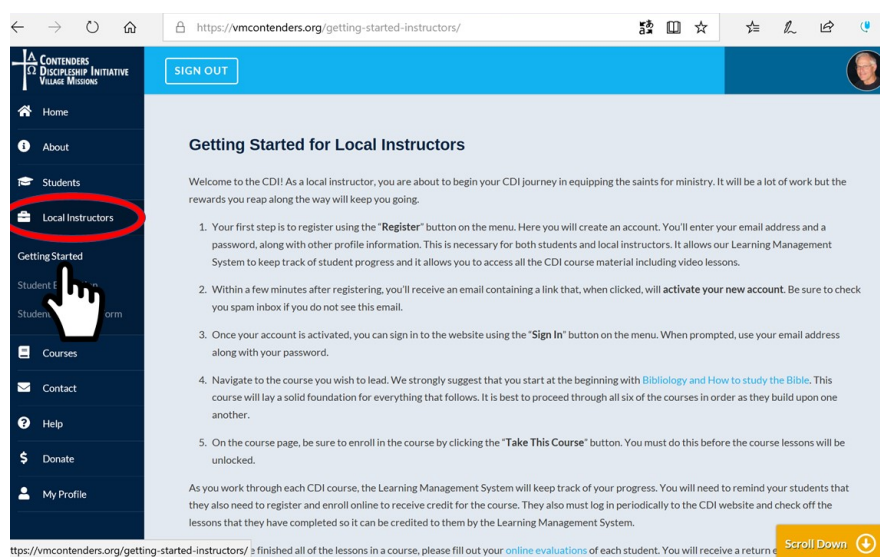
https://vmcontenders.org/getting-started-instructors/

CONTENDERS DISCIPLESHIP INITIATIVE VILLAGE MISSIONS

SIGN OUT

Home

About

Students

Local Instructors

Getting Started

Student E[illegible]

Studen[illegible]orm

Courses

Contact

Help

Donate

My Profile

Getting Started for Local Instructors

Welcome to the CDI! As a local instructor, you are about to begin your CDI journey in equipping the saints for ministry. It will be a lot of work but the rewards you reap along the way will keep you going.

1. Your first step is to register using the "Register" button on the menu. Here you will create an account. You'll enter your email address and a password, along with other profile information. This is necessary for both students and local instructors. It allows our Learning Management System to keep track of student progress and it allows you to access all the CDI course material including video lessons.

2. Within a few minutes after registering, you'll receive an email containing a link that, when clicked, will activate your new account. Be sure to check you spam inbox if you do not see this email.

3. Once your account is activated, you can sign in to the website using the "Sign In" button on the menu. When prompted, use your email address along with your password.

4. Navigate to the course you wish to lead. We strongly suggest that you start at the beginning with Bibliology and How to study the Bible. This course will lay a solid foundation for everything that follows. It is best to proceed through all six of the courses in order as they build upon one another.

5. On the course page, be sure to enroll in the course by clicking the "Take This Course" button. You must do this before the course lessons will be unlocked.

As you work through each CDI course, the Learning Management System will keep track of your progress. You will need to remind your students that they also need to register and enroll online to receive credit for the course. They also must log in periodically to the CDI website and check off the lessons that they have completed so it can be credited to them by the Learning Management System.

ttps://vmcontenders.org/getting-started-instructors/ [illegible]e finished all of the lessons in a course, please fill out your online evaluations of each student. You will receive a return e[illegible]

Scroll Down